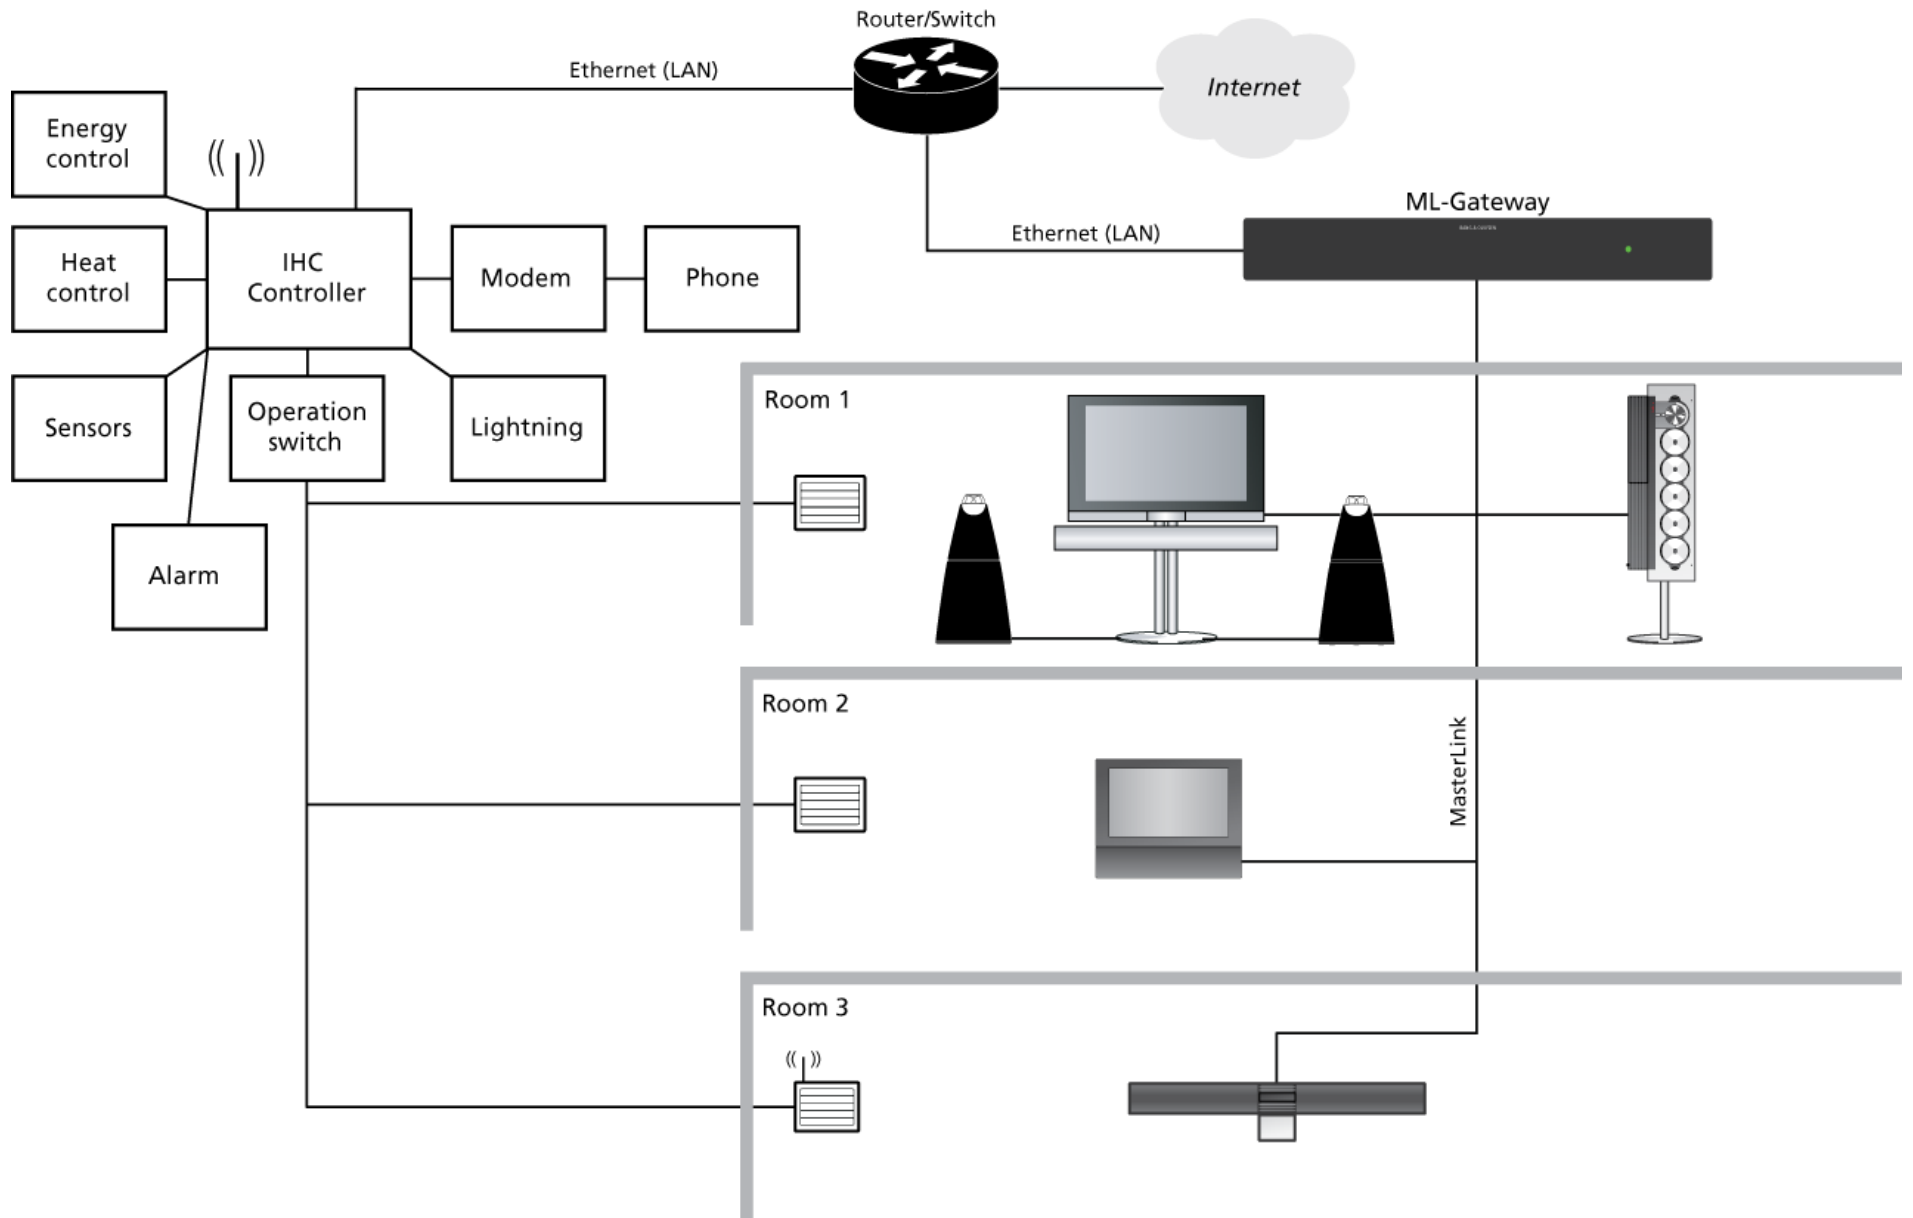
Router/Switch

Ethernet (LAN)

Internet

Energy control

Heat control

IHC Controller

Modem

Phone

Ethernet (LAN)

ML-Gateway

Sensors

Operation switch

Lightning

Alarm

Room 1

Room 2

MasterLink

Room 3